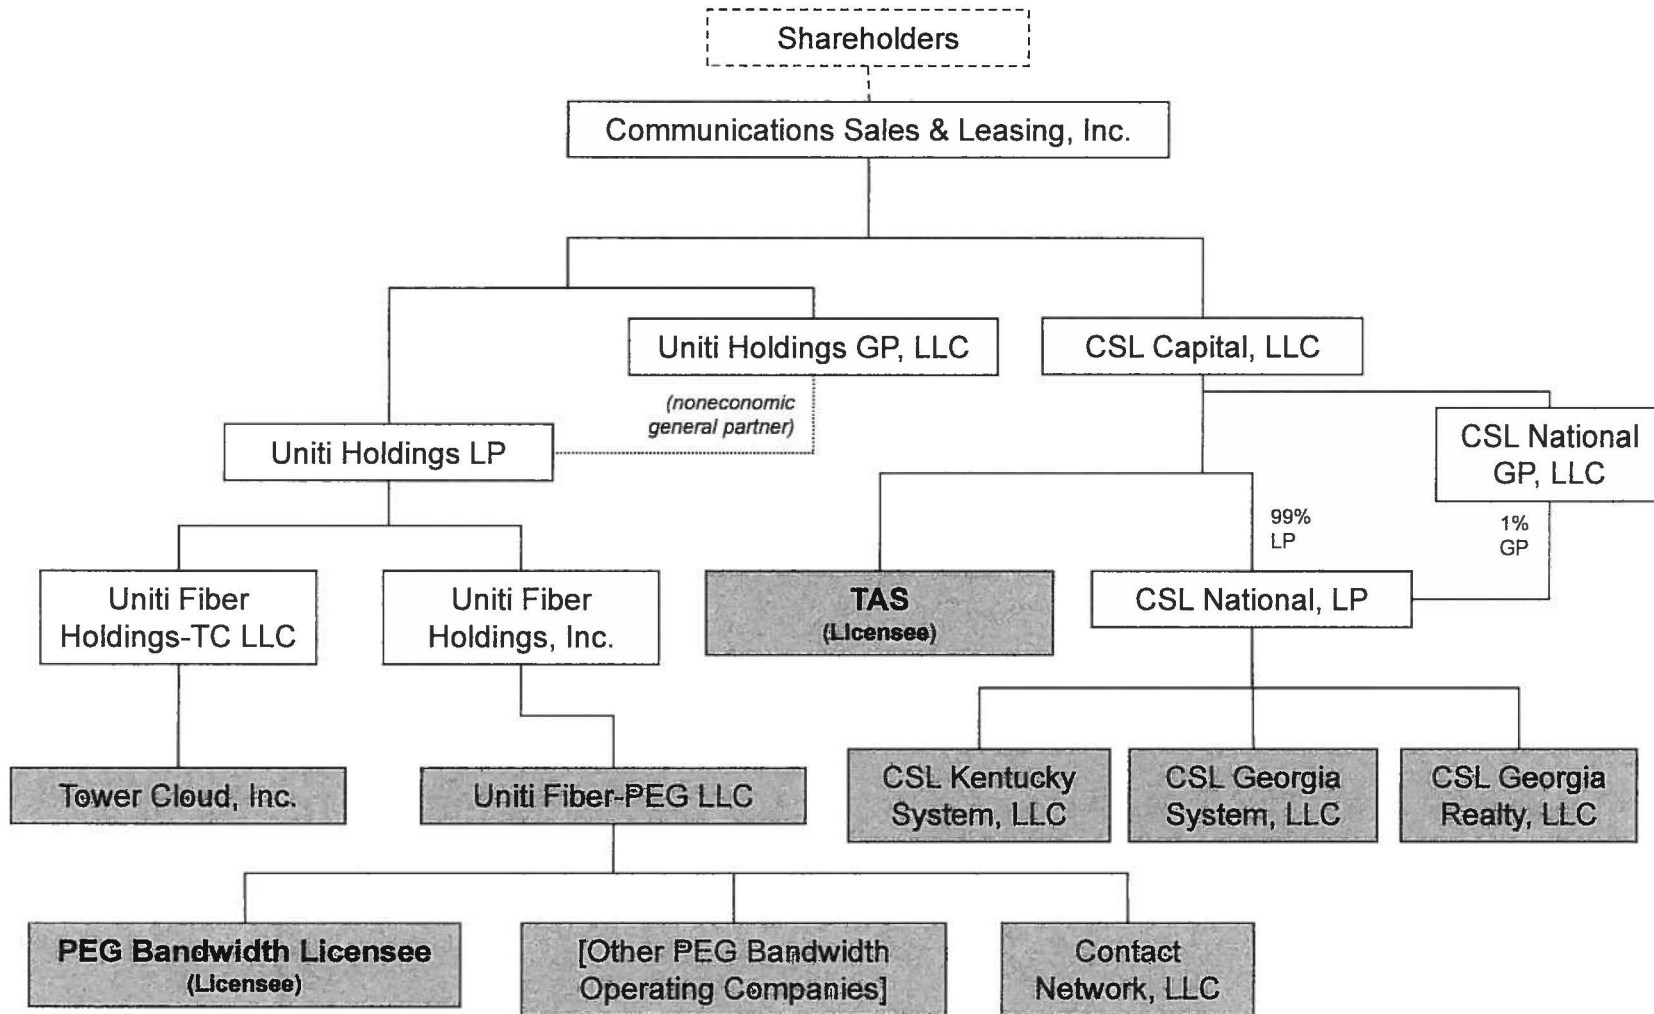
Shareholders

Communications Sales & Leasing, Inc.

Uniti Holdings GP, LLC

CSL Capital, LLC

(noneconomic general partner)

Uniti Holdings LP

CSL National GP, LLC

99% LP

1% GP

Uniti Fiber Holdings-TC LLC

Uniti Fiber Holdings, Inc.

TAS (Licensee)

CSL National, LP

Tower Cloud, Inc.

Uniti Fiber-PEG LLC

CSL Kentucky System, LLC

CSL Georgia System, LLC

CSL Georgia Realty, LLC

PEG Bandwidth Licensee (Licensee)

[Other PEG Bandwidth Operating Companies]

Contact Network, LLC